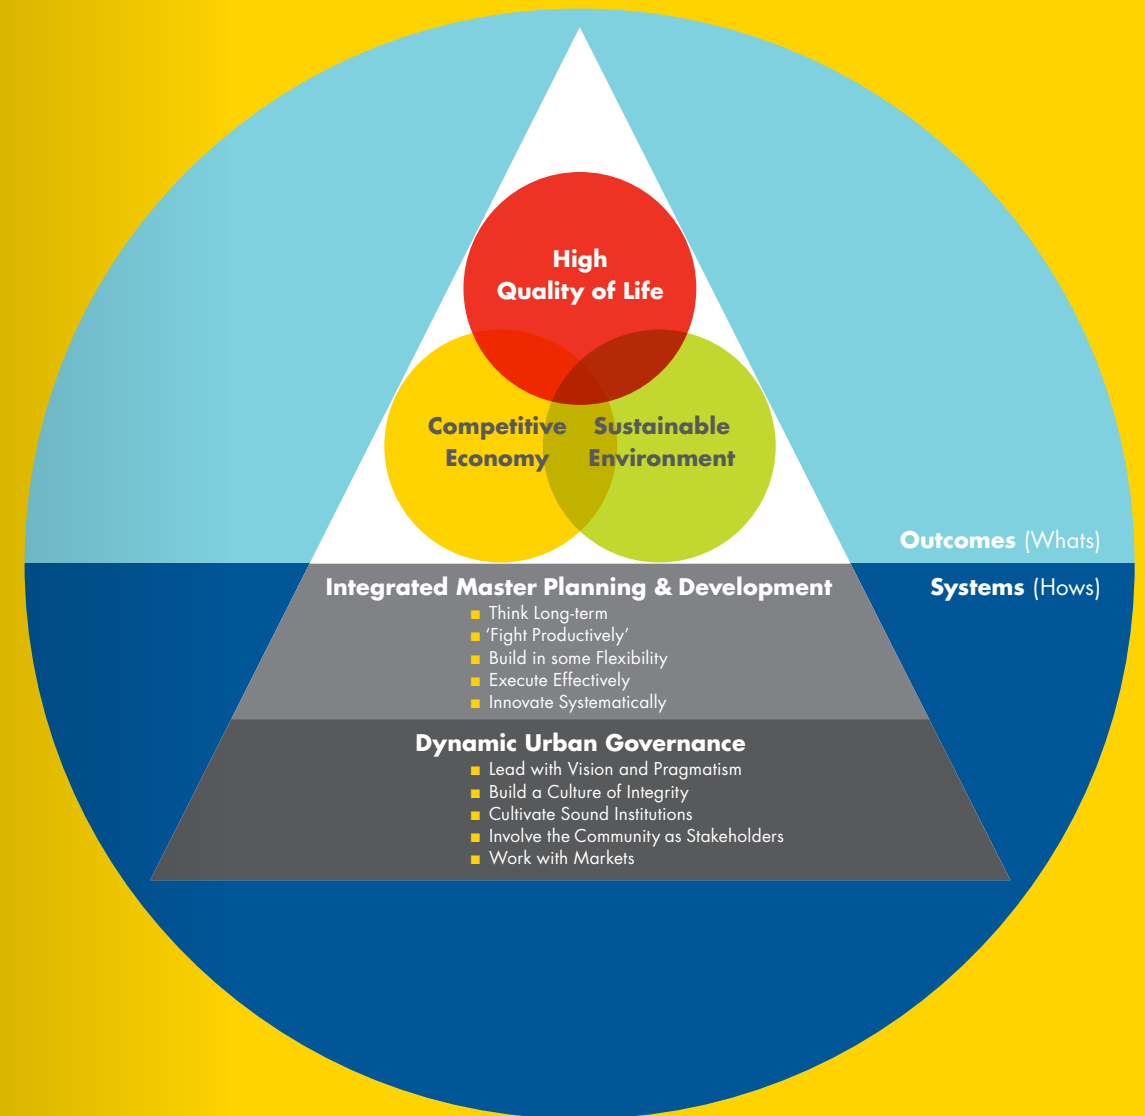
High
Quality of Life

Competitive
Economy

Sustainable
Environment

Outcomes (Whats)

Systems (Hows)

Integrated Master Planning & Development
- Think Long-term
- 'Fight Productively'
- Build in some Flexibility
- Execute Effectively
- Innovate Systematically

Dynamic Urban Governance
- Lead with Vision and Pragmatism
- Build a Culture of Integrity
- Cultivate Sound Institutions
- Involve the Community as Stakeholders
- Work with Markets